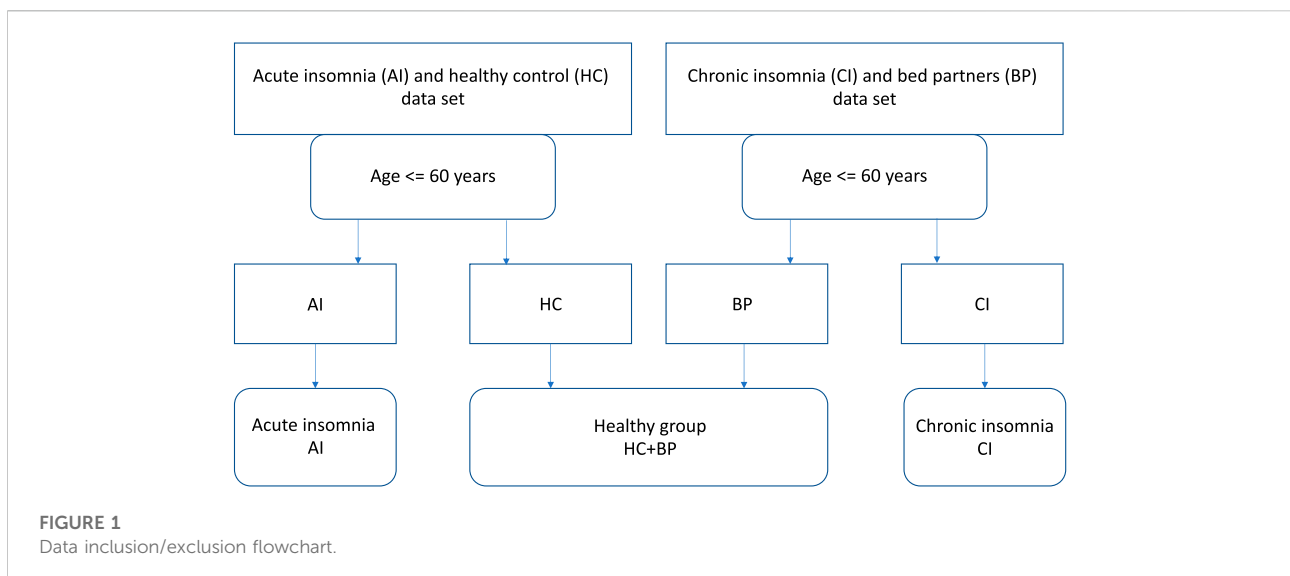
Acute insomnia (AI) and healthy control (HC) data set

Chronic insomnia (CI) and bed partners (BP) data set

Age <= 60 years

Age <= 60 years

AI

HC

BP

CI

Acute insomnia AI

Healthy group HC+BP

Chronic insomnia CI

FIGURE 1
Data inclusion/exclusion flowchart.